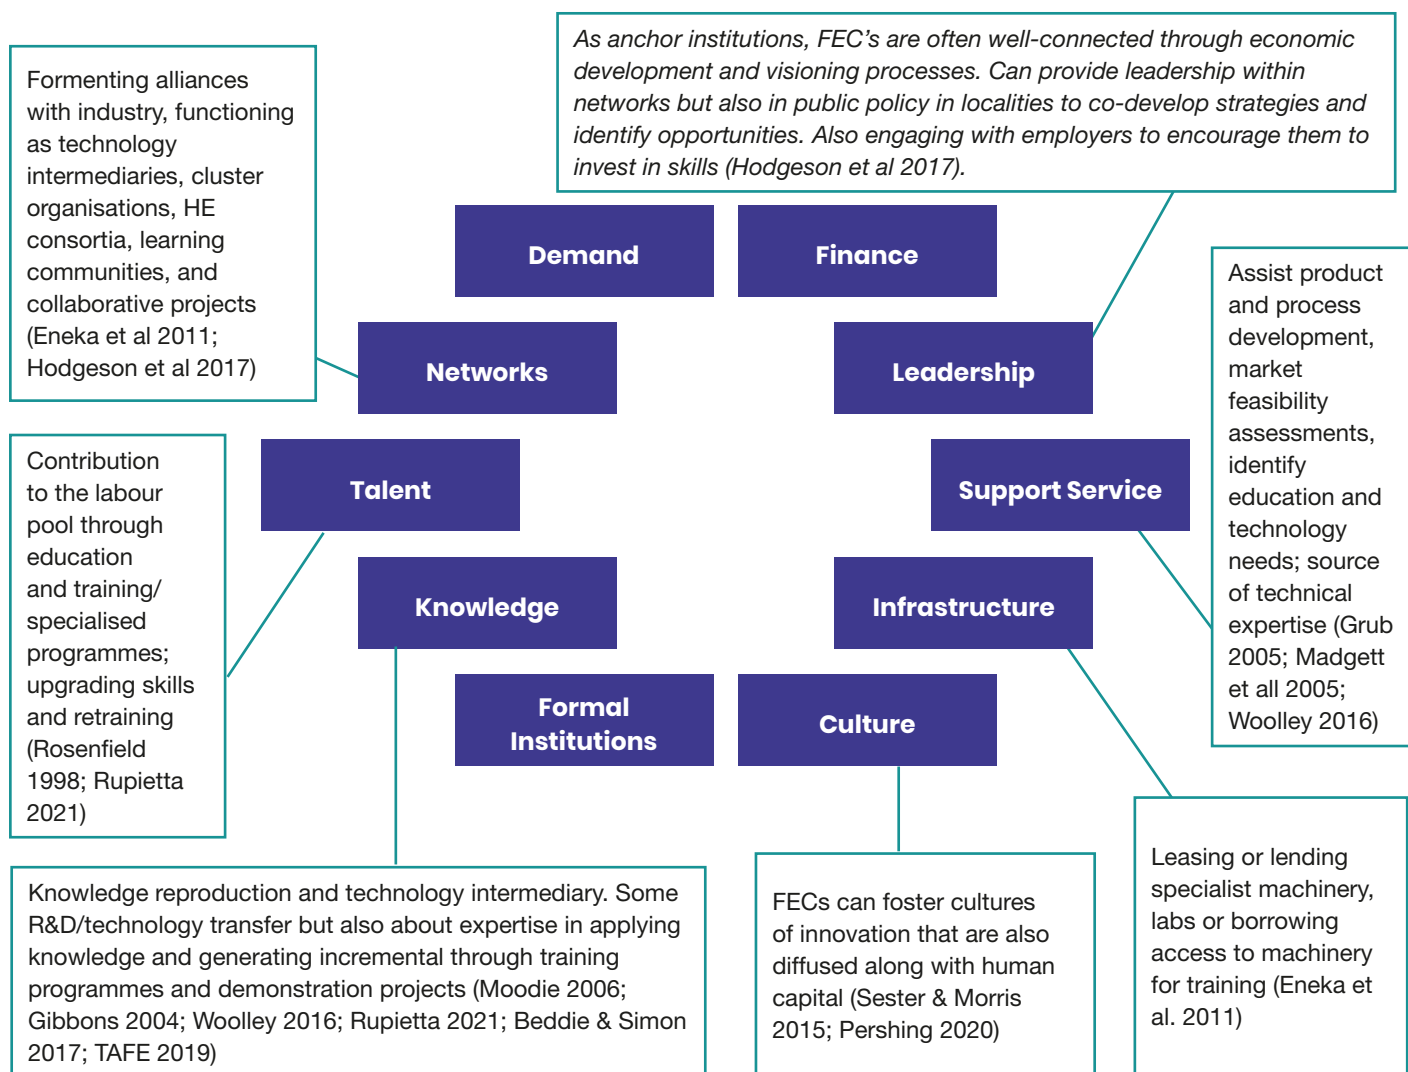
As anchor institutions, FEC's are often well-connected through economic development and visioning processes. Can provide leadership within networks but also in public policy in localities to co-develop strategies and identify opportunities. Also engaging with employers to encourage them to invest in skills (Hodgeson et al 2017).

Formenting alliances with industry, functioning as technology intermediaries, cluster organisations, HE consortia, learning communities, and collaborative projects (Eneka et al 2011; Hodgeson et al 2017)

Demand

Finance

Networks

Leadership

Assist product and process development, market feasibility assessments, identify education and technology needs; source of technical expertise (Grub 2005; Madgett et all 2005; Woolley 2016)

Contribution to the labour pool through education and training/ specialised programmes; upgrading skills and retraining (Rosenfield 1998; Rupietta 2021)

Talent

Support Service

Knowledge

Infrastructure

Formal Institutions

Culture

Leasing or lending specialist machinery, labs or borrowing access to machinery for training (Eneka et al. 2011)

Knowledge reproduction and technology intermediary. Some R&D/technology transfer but also about expertise in applying knowledge and generating incremental through training programmes and demonstration projects (Moodie 2006; Gibbons 2004; Woolley 2016; Rupietta 2021; Beddie & Simon 2017; TAFE 2019)

FECs can foster cultures of innovation that are also diffused along with human capital (Sester & Morris 2015; Pershing 2020)